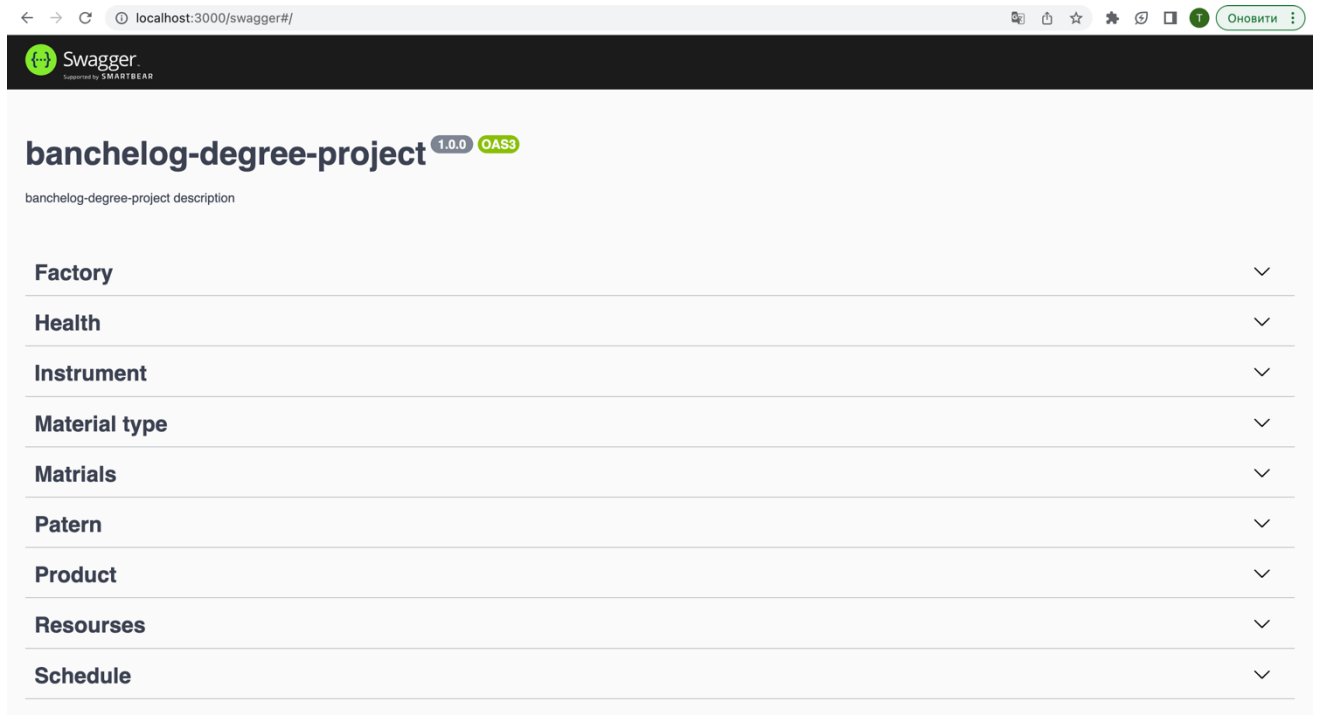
localhost:3000/swagger#/

T Оновити

Swagger
Supported by SMARTBEAR

banchelog-degree-project 1.0.0 OAS3

banchelog-degree-project description

Factory

Health

Instrument

Material type

Matrials

Patern

Product

Resourses

Schedule